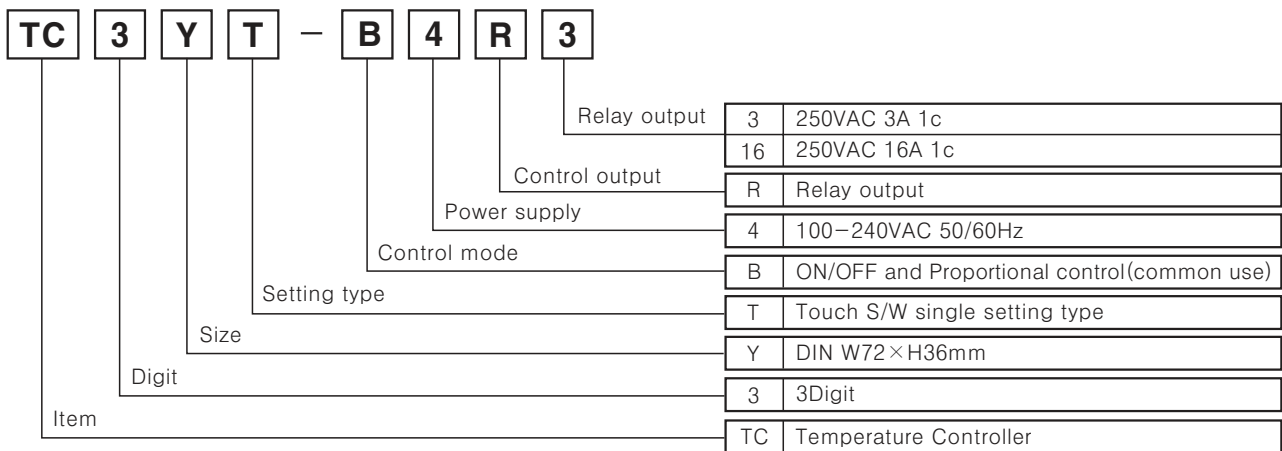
TC 3 Y T – B 4 R 3

Relay output

| 3 | 250VAC 3A 1c |
|---|---|
| 16 | 250VAC 16A 1c |

Control output

| R | Relay output |
|---|---|

Power supply

| 4 | 100–240VAC 50/60Hz |
|---|---|

Control mode

| B | ON/OFF and Proportional control(common use) |
|---|---|

Setting type

| T | Touch S/W single setting type |
|---|---|

Size

| Y | DIN W72×H36mm |
|---|---|

Digit

| 3 | 3Digit |
|---|---|

Item

| TC | Temperature Controller |
|---|---|